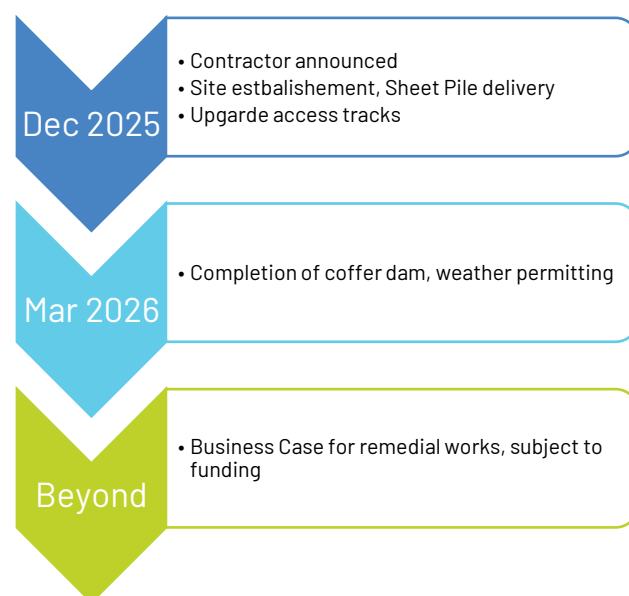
Dec 2025

• Contractor announced
• Site estbalishement, Sheet Pile delivery
• Upgarde access tracks

Mar 2026

• Completion of coffer dam, weather permitting

Beyond

• Business Case for remedial works, subject to funding